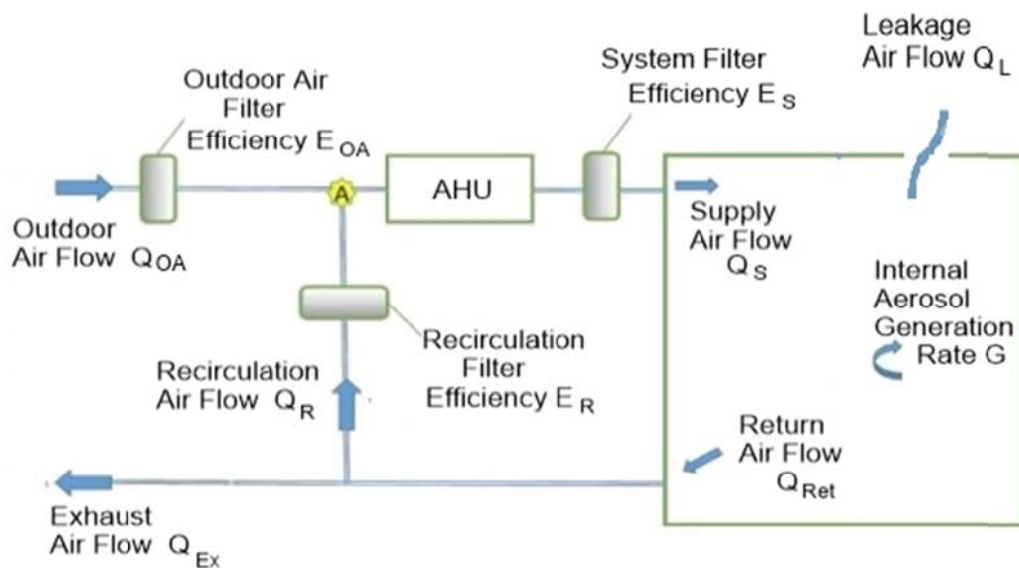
Outdoor Air Filter Efficiency $E_{OA}$

System Filter Efficiency $E_S$

Leakage Air Flow $Q_L$

A

AHU

Outdoor Air Flow $Q_{OA}$

Supply Air Flow $Q_S$

Internal Aerosol Generation Rate G

Recirculation Filter Efficiency $E_R$

Recirculation Air Flow $Q_R$

Return Air Flow $Q_{Ret}$

Exhaust Air Flow $Q_{Ex}$